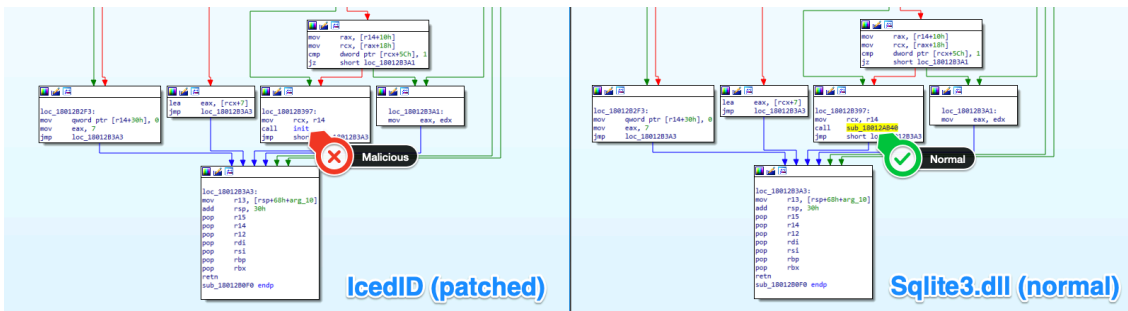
mov rax, [r14+10h]
mov rcx, [rax+18h]
cmp dword ptr [rcx+5Ch], 1
jz short loc_1801283A1

loc_180128 2F3:
mov qword ptr [r14+30h], 0
mov eax, 7
jmp loc_1801283A3

lea eax, [rcx+7]
jmp loc_1801283A3

loc_180128397:
mov rcx, r14
call init
jmp short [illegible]

loc_1801283A1:
mov eax, edx

Malicious

loc_1801283A3:
mov r13, [rsp+68h+arg_10]
add rsp, 30h
pop r15
pop r14
pop r12
pop rdi
pop rsi
pop rbp
pop rbx
retn
sub_1801280F0 endp

IcedID (patched)

mov rax, [r14+10h]
mov rcx, [rax+18h]
cmp dword ptr [rcx+5Ch], 1
jz short loc_1801283A1

loc_1801282F3:
mov qword ptr [r14+30h], 0
mov eax, 7
jmp loc_1801283A3

lea eax, [rcx+7]
jmp loc_1801283A3

loc_180128397:
mov rcx, r14
call sub_18012AB40
jmp short lo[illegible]

loc_1801283A1:
mov eax, edx

Normal

loc_1801283A3:
mov r13, [rsp+68h+arg_10]
add rsp, 30h
pop r15
pop r14
pop r12
pop rdi
pop rsi
pop rbp
pop rbx
retn
sub_1801280F0 endp

Sqlite3.dll (normal)